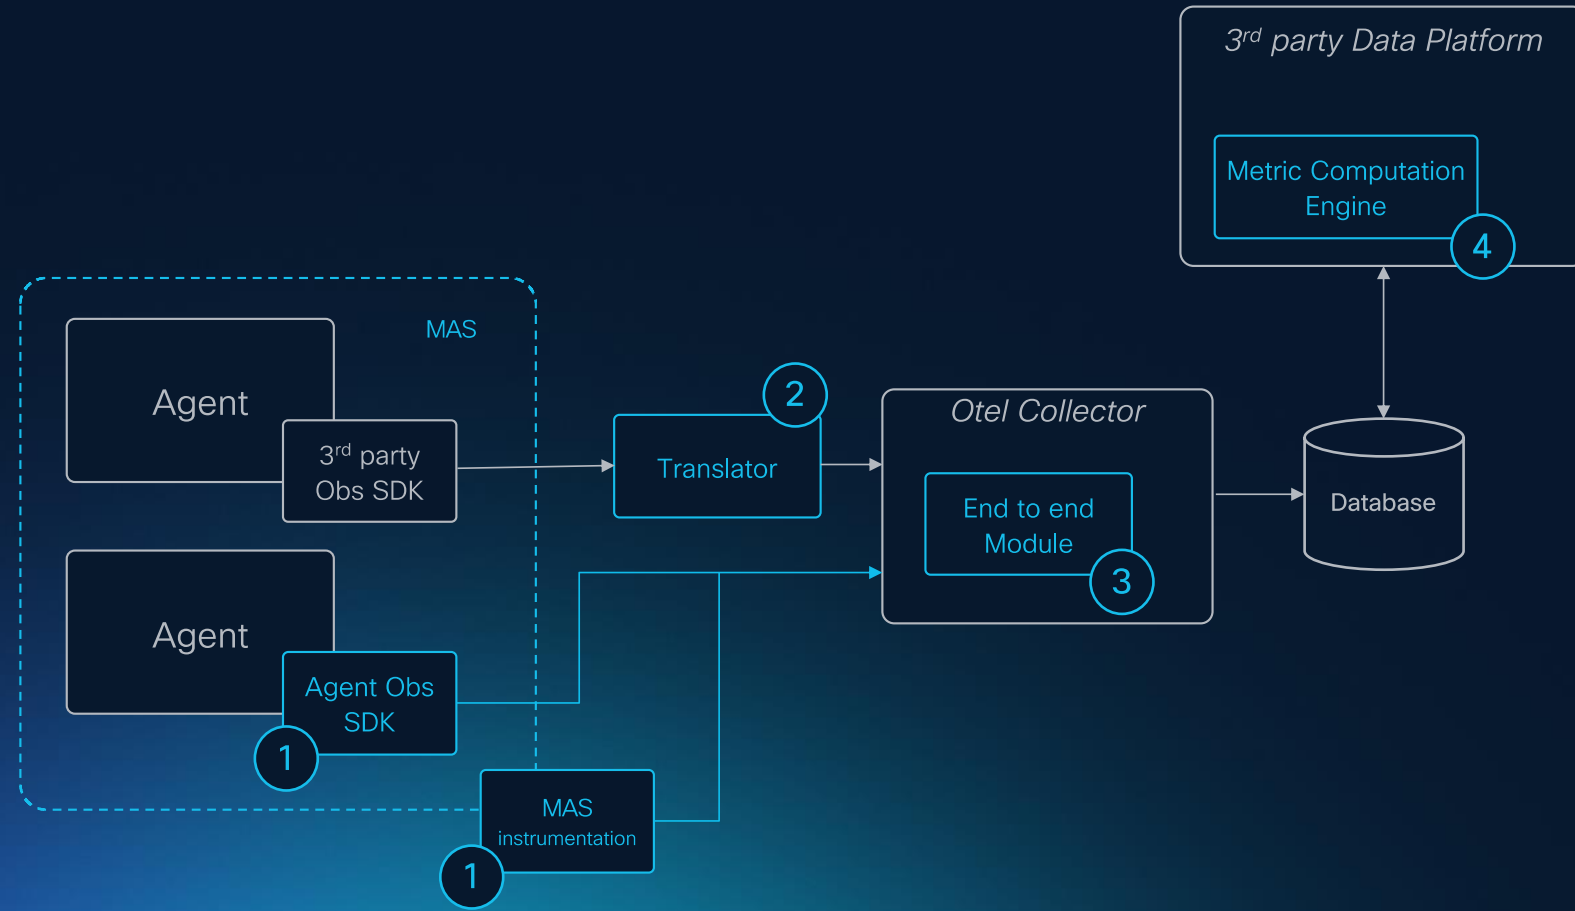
$3^{rd}$ party Data Platform

Metric Computation Engine

4

MAS

Agent

$3^{rd}$ party Obs SDK

Agent

Agent Obs SDK

1

2

Translator

Otel Collector

End to end Module

3

Database

MAS instrumentation

1